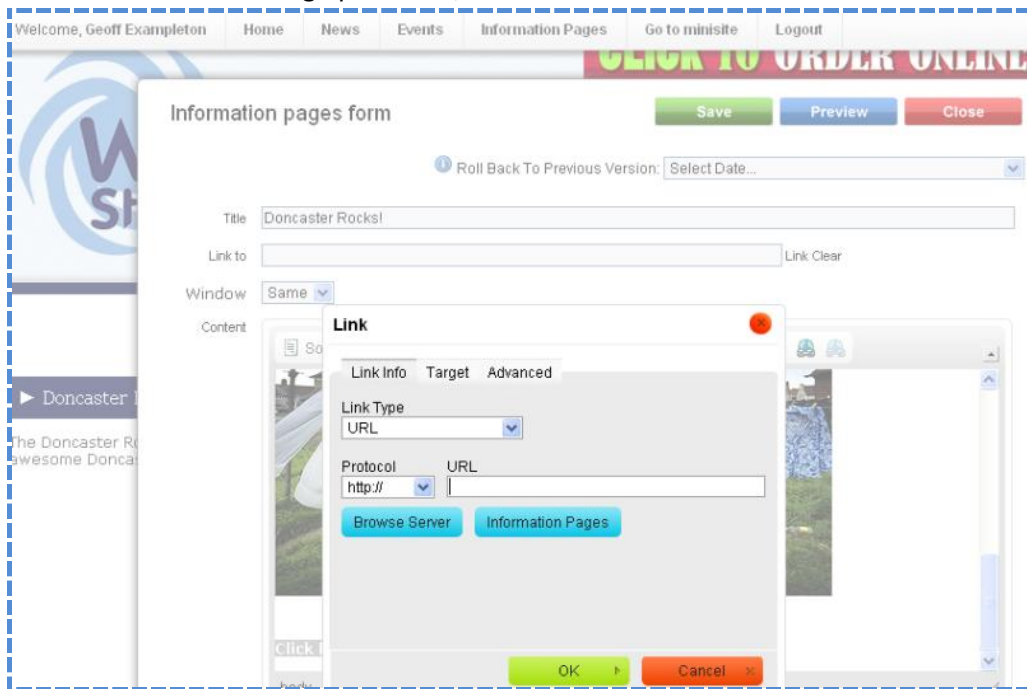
Welcome, Geoff Exampleton | Home | News | Events | Information Pages | Go to minisite | Logout

CLICK TO ORDER ONLINE

Information pages form

Save | Preview | Close

Roll Back To Previous Version: Select Date...

Title: Doncaster Rocks!

Link to: Link Clear

Window: Same

Content

Link

Link Info | Target | Advanced

Link Type
URL

Protocol: http://
URL

Browse Server | Information Pages

OK | Cancel

► Doncaster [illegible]

The Doncaster R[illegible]
awesome Donca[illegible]

Click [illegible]

body